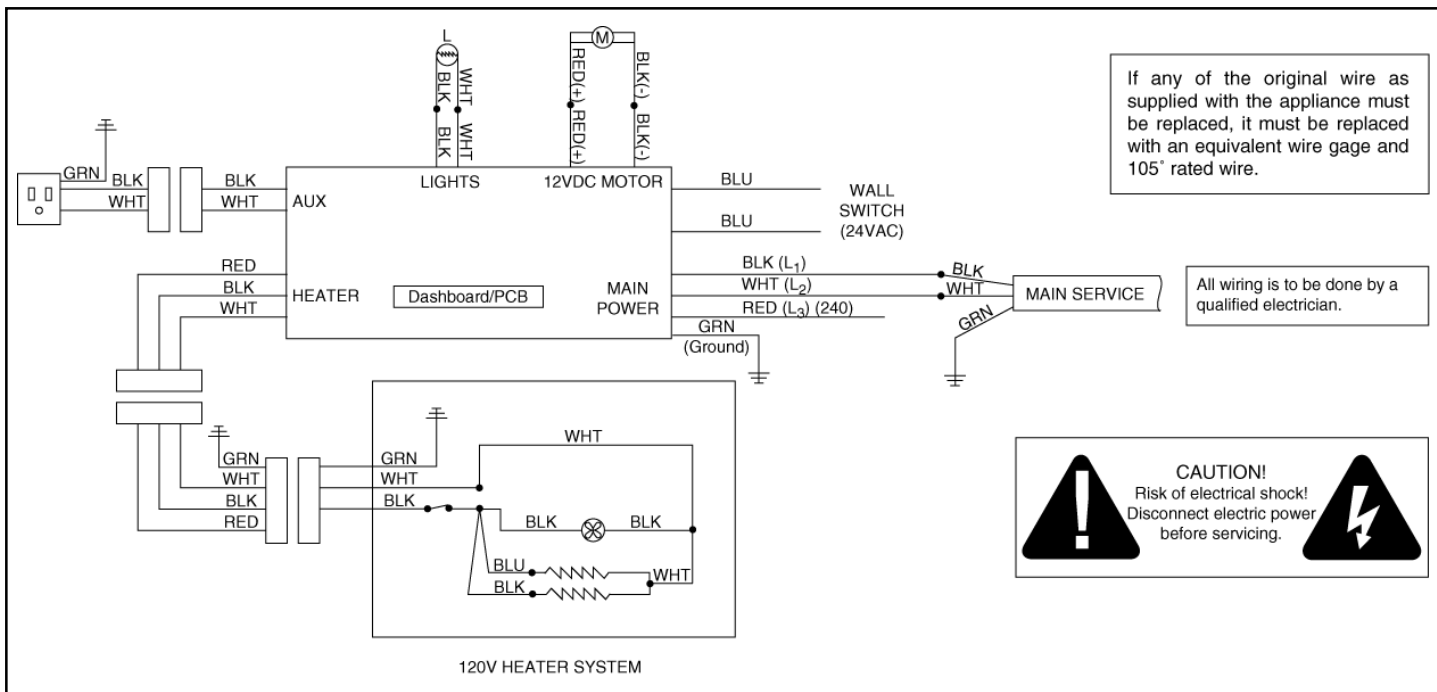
L
BLK
WHT
BLK
WHT
M
RED(+)
RED(+)
BLK(-)
BLK(-)

If any of the original wire as supplied with the appliance must be replaced, it must be replaced with an equivalent wire gage and 105˚ rated wire.

GRN
BLK
WHT
BLK
WHT
AUX
LIGHTS
12VDC MOTOR
BLU
WALL SWITCH (24VAC)
BLU

RED
BLK
WHT
HEATER
Dashboard/PCB
MAIN POWER
BLK ($L_1$)
WHT ($L_2$)
RED ($L_3$) (240)
GRN (Ground)
BLK
WHT
GRN
MAIN SERVICE

All wiring is to be done by a qualified electrician.

GRN
WHT
BLK
RED
GRN
WHT
BLK
WHT
BLK
BLK
BLU
BLK
WHT

CAUTION!
Risk of electrical shock!
Disconnect electric power before servicing.

120V HEATER SYSTEM